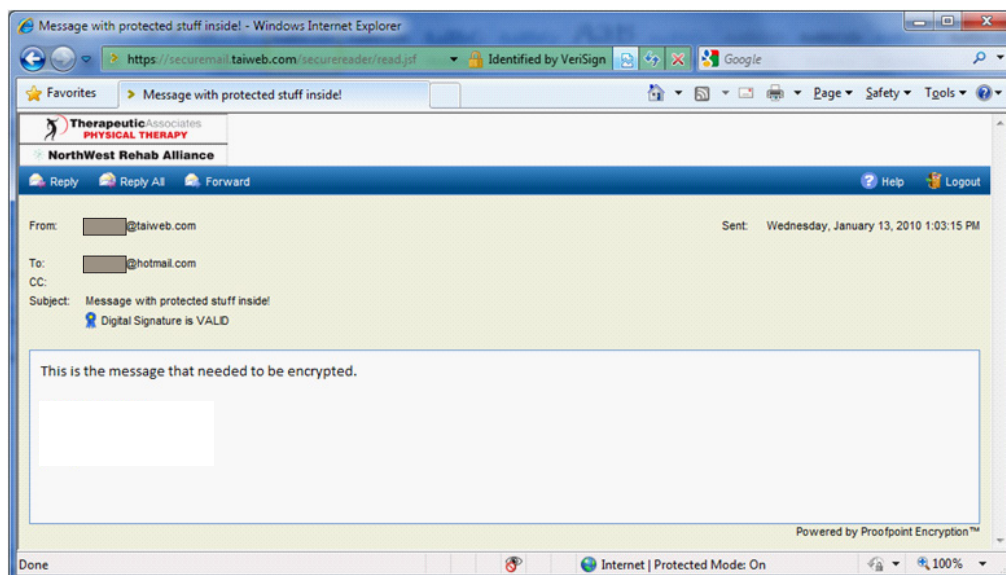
Message with protected stuff inside! - Windows Internet Explorer

https://securemail.taiweb.com/securereader/read.jsf

Identified by VeriSign

Google

Favorites

Message with protected stuff inside!

Page ▾ Safety ▾ Tools ▾

Therapeutic Associates
PHYSICAL THERAPY
NorthWest Rehab Alliance

Reply Reply All Forward

Help Logout

From: @taiweb.com

Sent: Wednesday, January 13, 2010 1:03:15 PM

To: @hotmail.com
CC:
Subject: Message with protected stuff inside!
Digital Signature is VALID

This is the message that needed to be encrypted.

Powered by Proofpoint Encryption™

Done

Internet | Protected Mode: On

100%